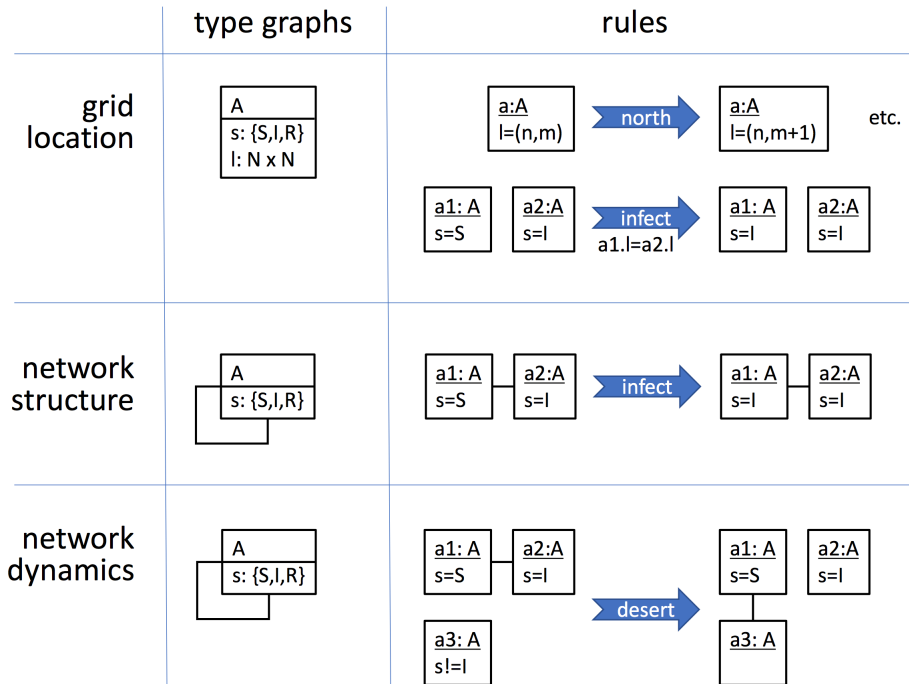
| | type graphs | rules |
|---|---|---|
| grid location | A<br>s: {S,I,R}<br>l: N x N | a:A<br>l=(n,m) north a:A<br>l=(n,m+1) etc.<br><br>a1: A<br>s=S a2:A<br>s=I infect a1.l=a2.l a1: A<br>s=I a2:A<br>s=I |
| network structure | A<br>s: {S,I,R} | a1: A<br>s=S a2:A<br>s=I infect a1: A<br>s=I a2:A<br>s=I |
| network dynamics | A<br>s: {S,I,R} | a1: A<br>s=S a2:A<br>s=I a3: A<br>s!=I desert a1: A<br>s=S a2:A<br>s=I a3: A |